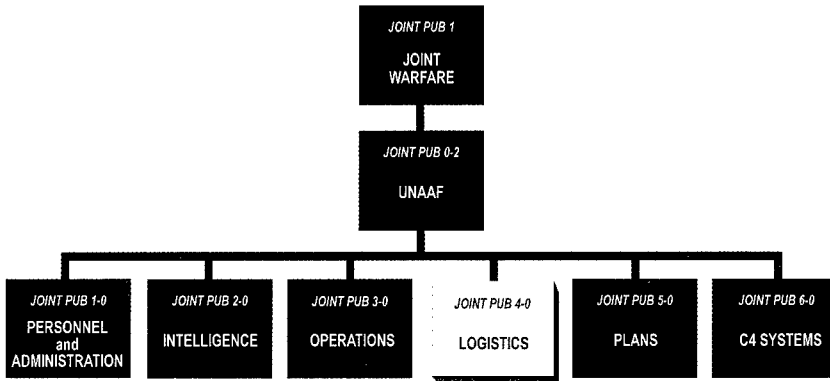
JOINT PUB 1
JOINT WARFARE

JOINT PUB 0-2
UNAAF

JOINT PUB 1-0
PERSONNEL and ADMINISTRATION

JOINT PUB 2-0
INTELLIGENCE

JOINT PUB 3-0
OPERATIONS

JOINT PUB 4-0
LOGISTICS

JOINT PUB 5-0
PLANS

JOINT PUB 6-0
C4 SYSTEMS